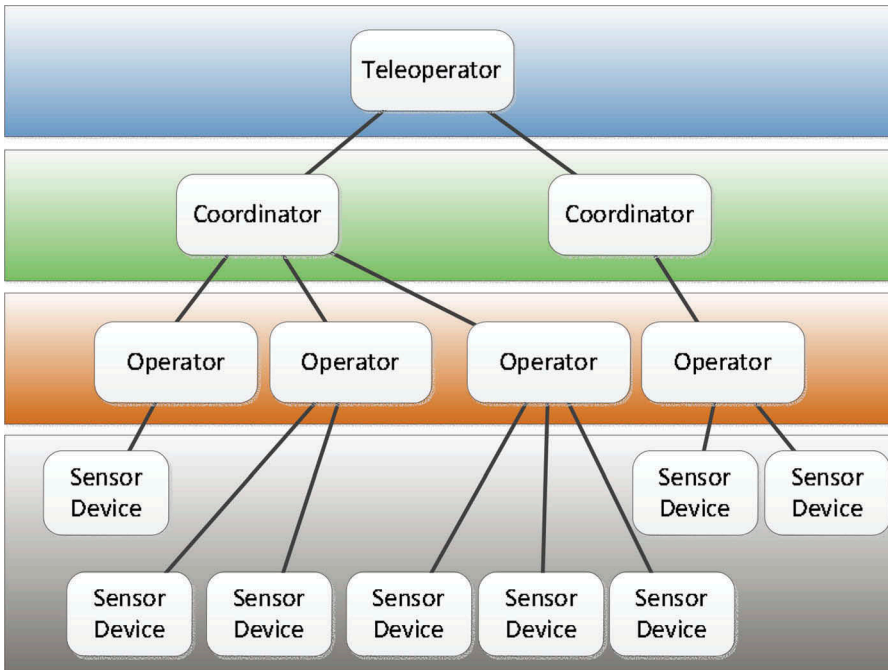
Teleoperator

Coordinator

Coordinator

Operator

Operator

Operator

Operator

Sensor Device

Sensor Device

Sensor Device

Sensor Device

Sensor Device

Sensor Device

Sensor Device

Sensor Device

Sensor Device